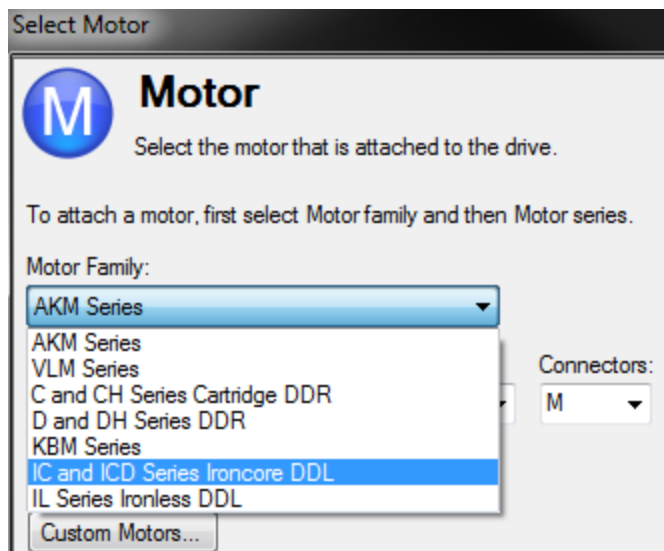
Select Motor

M

Motor

Select the motor that is attached to the drive.

To attach a motor, first select Motor family and then Motor series.

Motor Family:

AKM Series

AKM Series
VLM Series
C and CH Series Cartridge DDR
D and DH Series DDR
KBM Series
IC and ICD Series Ironcore DDL
IL Series Ironless DDL

Connectors:

M

Custom Motors...